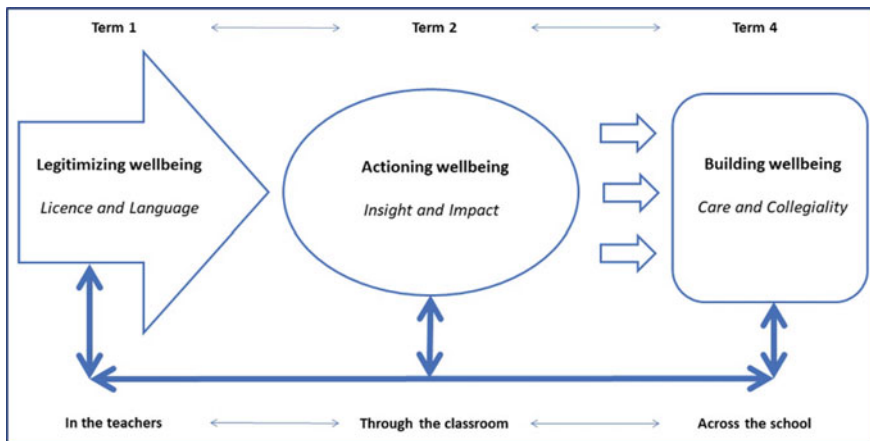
Term 1
Term 2
Term 4

Legitimizing wellbeing
*Licence and Language*

Actioning wellbeing
*Insight and Impact*

Building wellbeing
*Care and Collegiality*

In the teachers
Through the classroom
Across the school